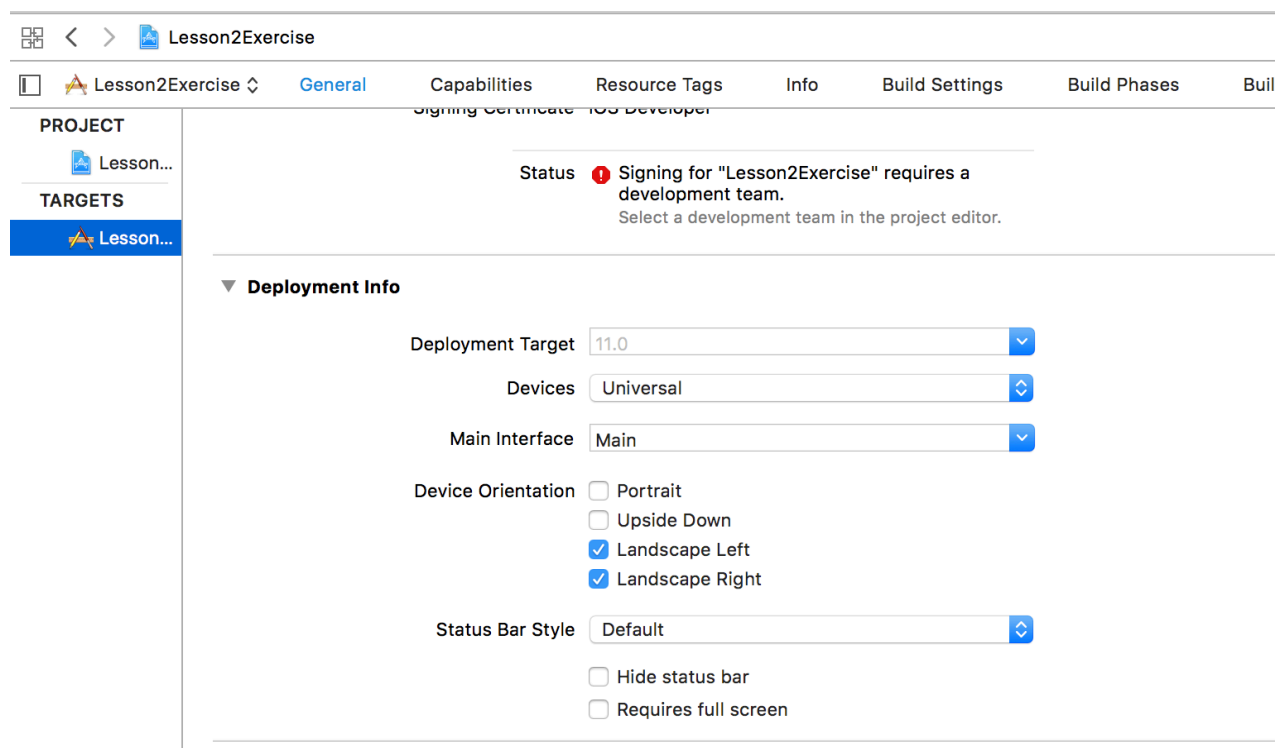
Lesson2Exercise

Lesson2Exercise General Capabilities Resource Tags Info Build Settings Build Phases Buil

PROJECT
Lesson...
TARGETS
Lesson...

Signing Certificate iOS Developer

Status Signing for "Lesson2Exercise" requires a development team.
Select a development team in the project editor.

Deployment Info

Deployment Target 11.0
Devices Universal
Main Interface Main
Device Orientation Portrait
Upside Down
Landscape Left
Landscape Right
Status Bar Style Default
Hide status bar
Requires full screen